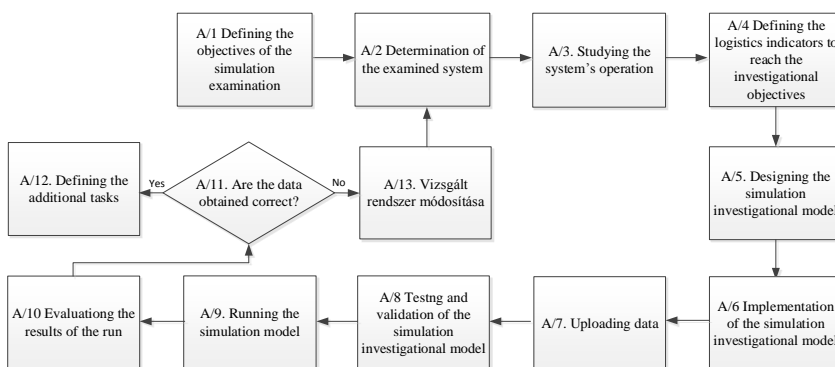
A/1 Defining the objectives of the simulation examination

A/2 Determination of the examined system

A/3. Studying the system's operation

A/4 Defining the logistics indicators to reach the investigational objectives

A/5. Designing the simulation investigational model

A/6 Implementation of the simulation investigational model

A/7. Uploading data

A/8 Testng and validation of the simulation investigational model

A/9. Running the simulation model

A/10 Evaluationg the results of the run

A/11. Are the data obtained correct?

Yes

No

A/12. Defining the additional tasks

A/13. Vizsgált rendszer módosítása